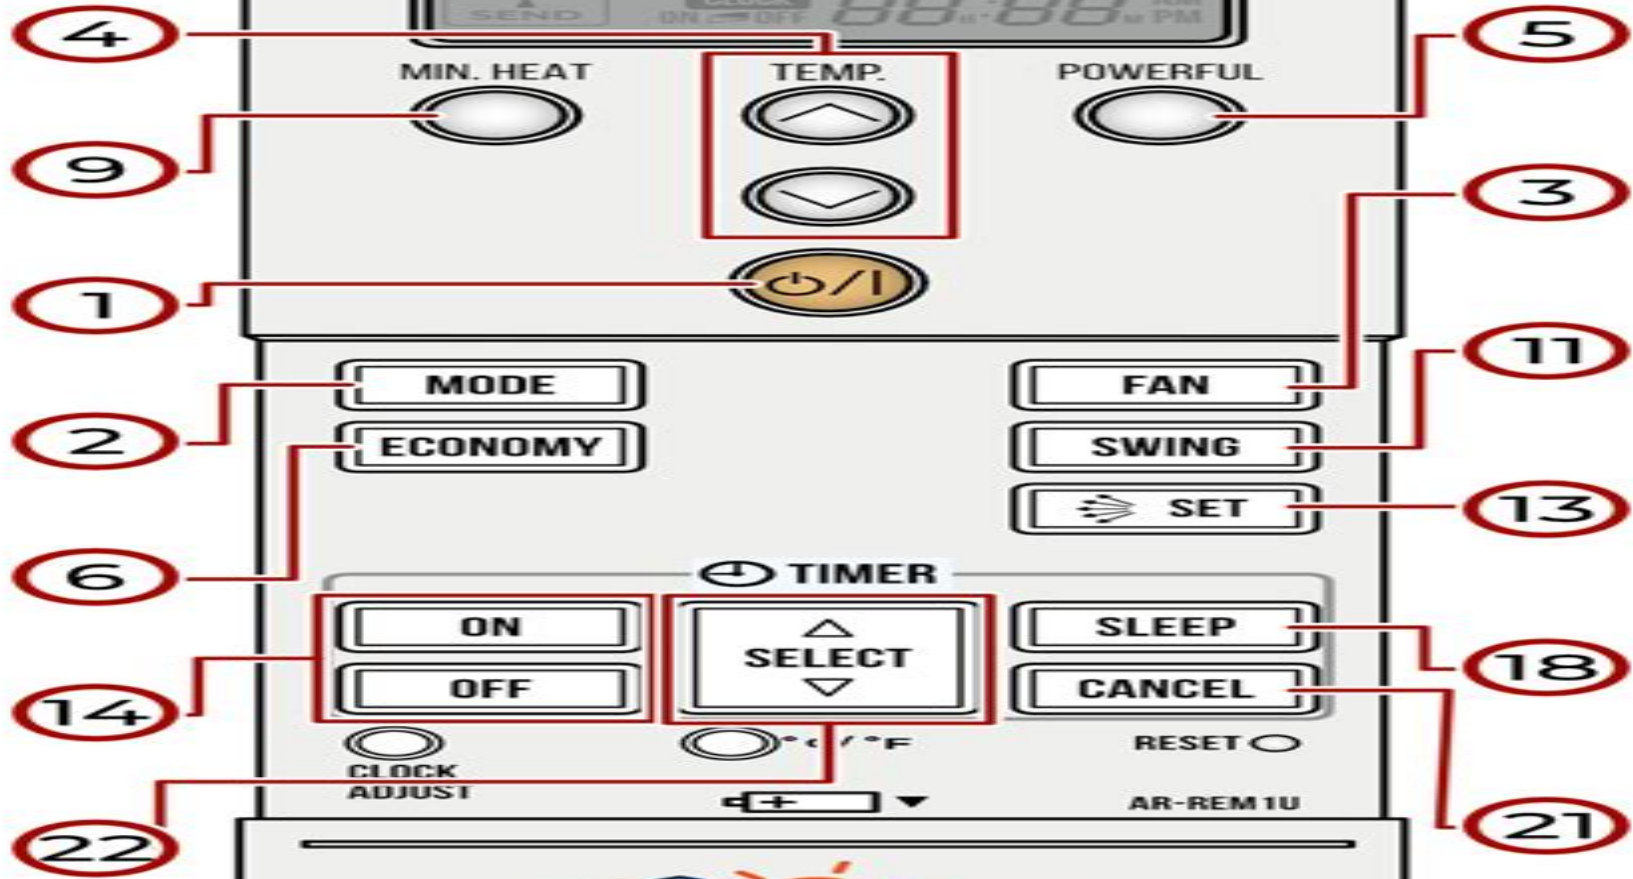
SEND ON OFF 88:88 AM PM

4

5

MIN. HEAT

TEMP.

POWERFUL

9

3

1

11

MODE

FAN

2

ECONOMY

SWING

SET

13

6

TIMER

ON

SELECT

SLEEP

18

14

OFF

CANCEL

CLOCK ADJUST

°C / °F

RESET

22

AR-REM1U

21